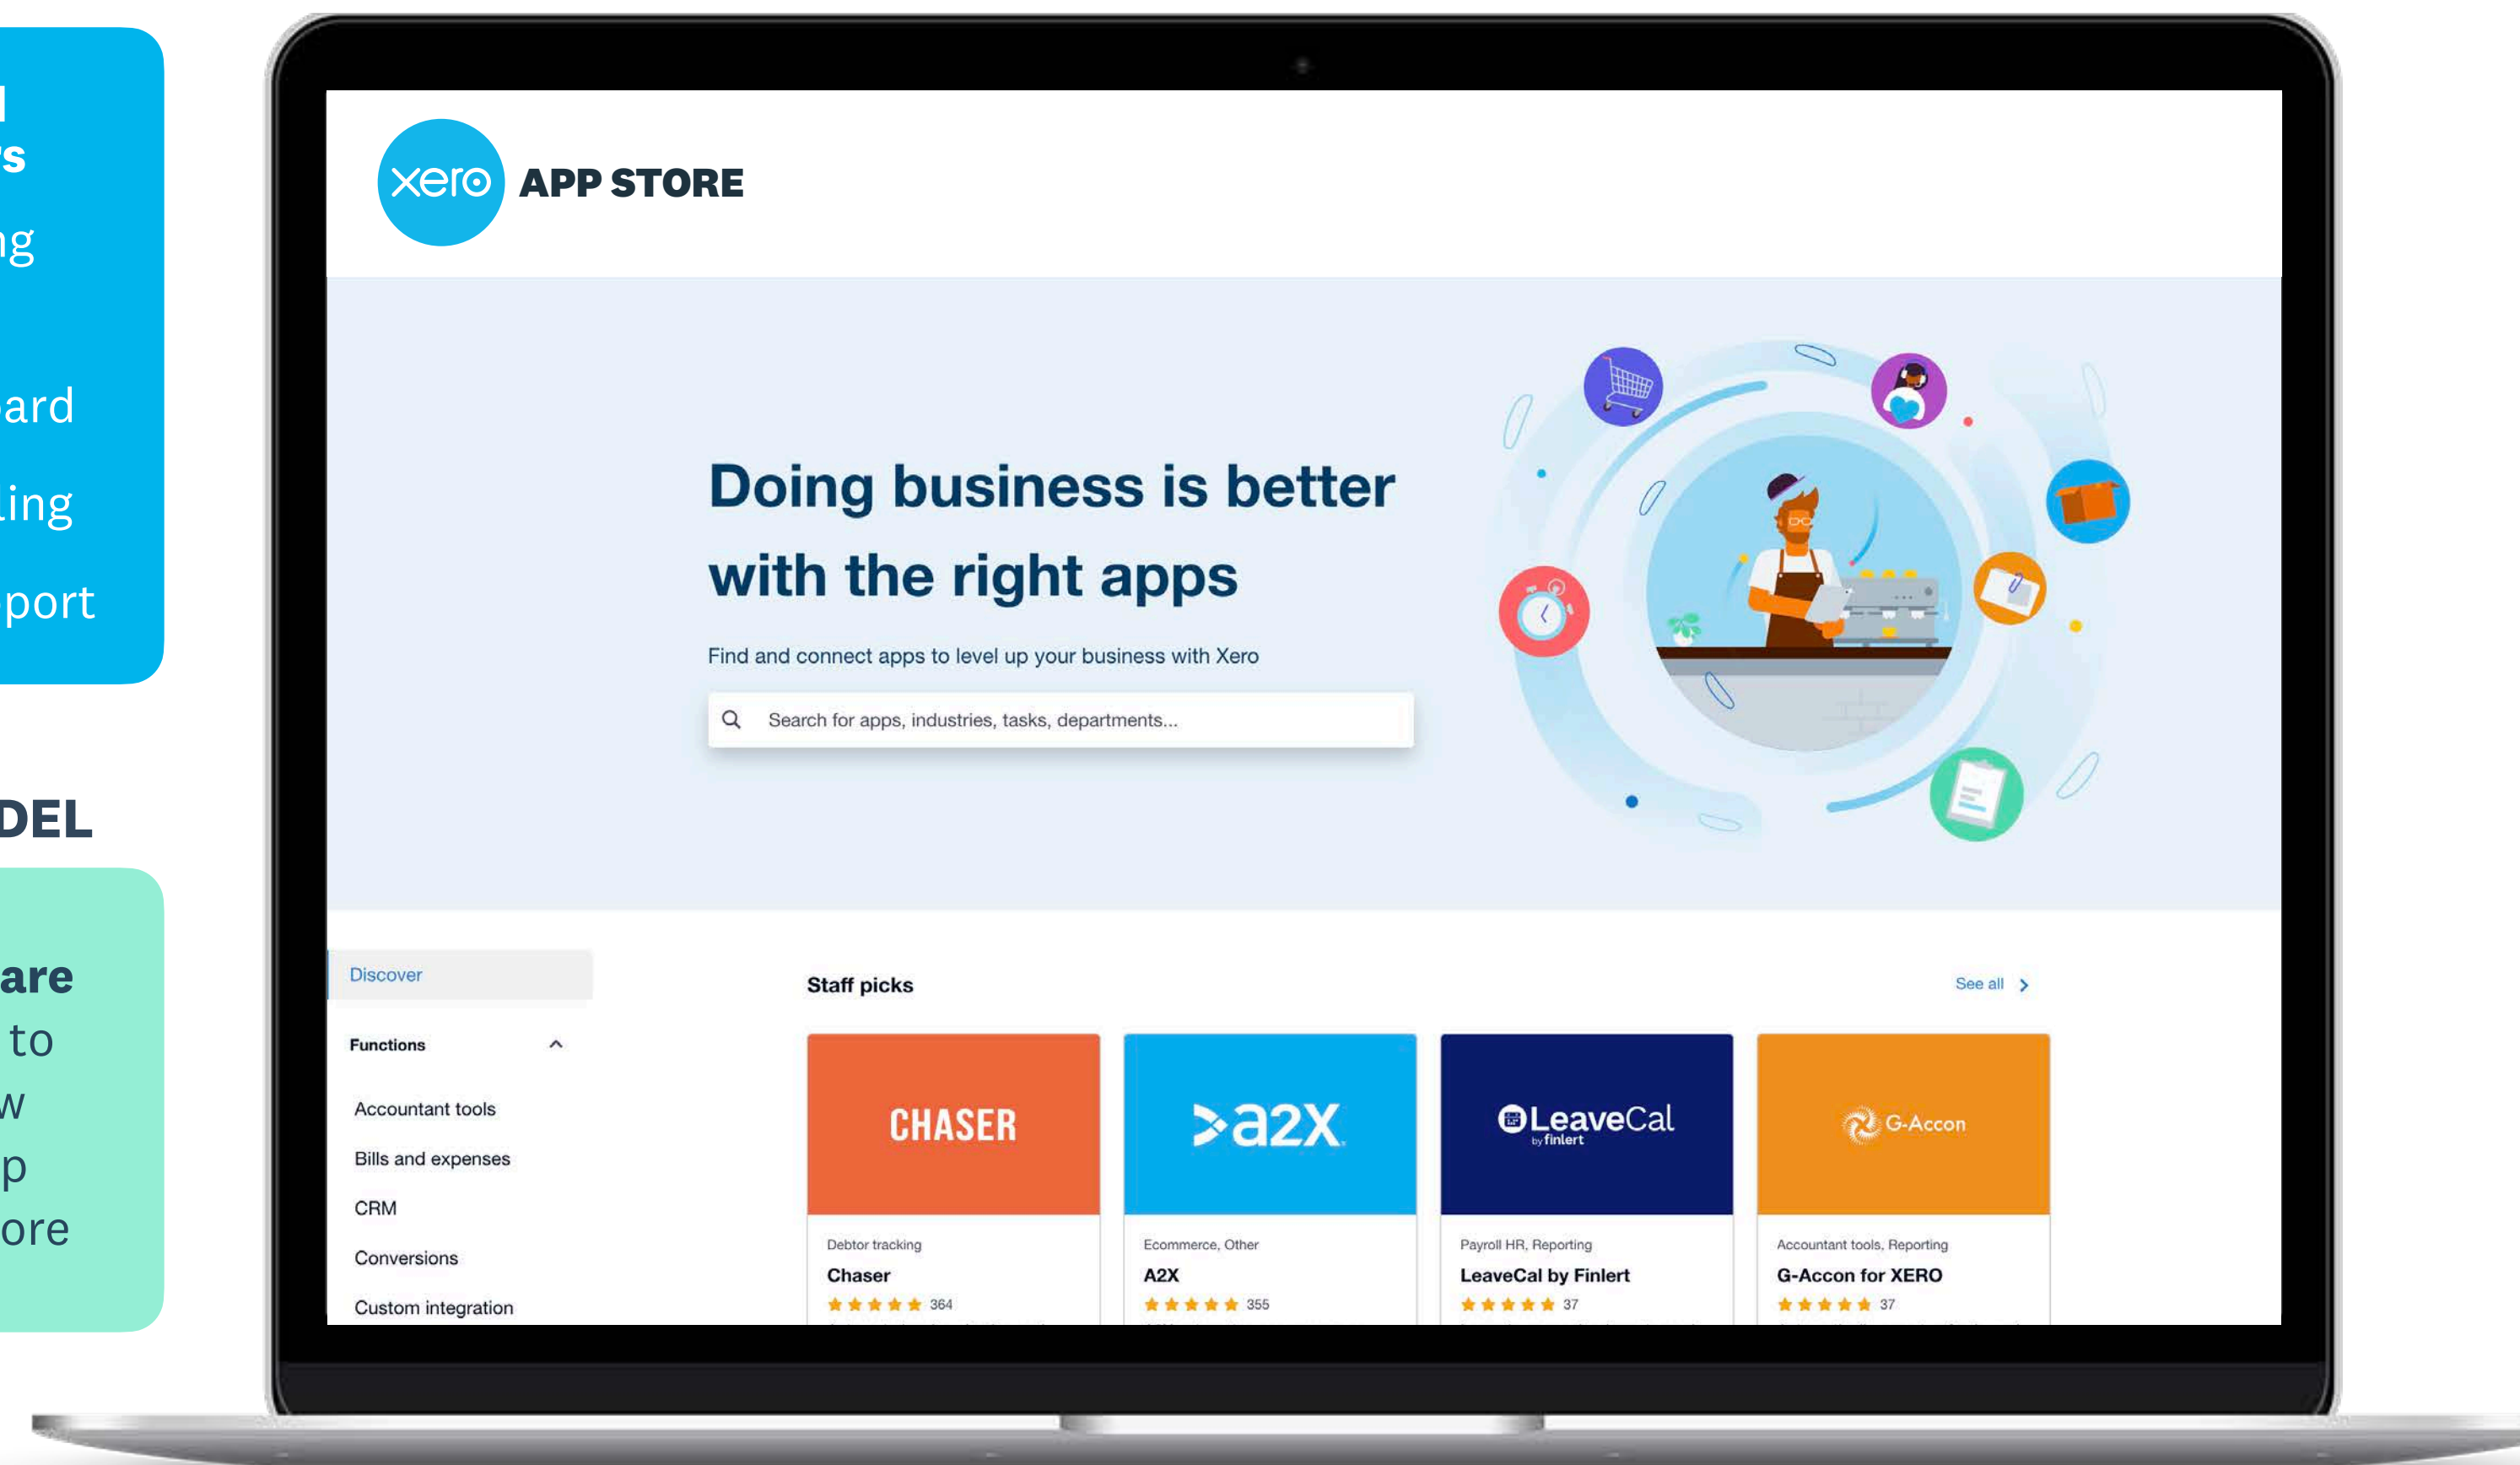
l
's
ng
ard
ing
port

DEL

are
to
w
p
ore

xero APP STORE

Doing business is better with the right apps

Find and connect apps to level up your business with Xero

Search for apps, industries, tasks, departments...

Discover

Functions

Accountant tools

Bills and expenses

CRM

Conversions

Custom integration

Staff picks

See all

CHASER

Debtor tracking

Chaser

364

a2X

Ecommerce, Other

A2X

355

LeaveCal by finlert

Payroll HR, Reporting

LeaveCal by Finlert

37

G-Accon

Accountant tools, Reporting

G-Accon for XERO

37